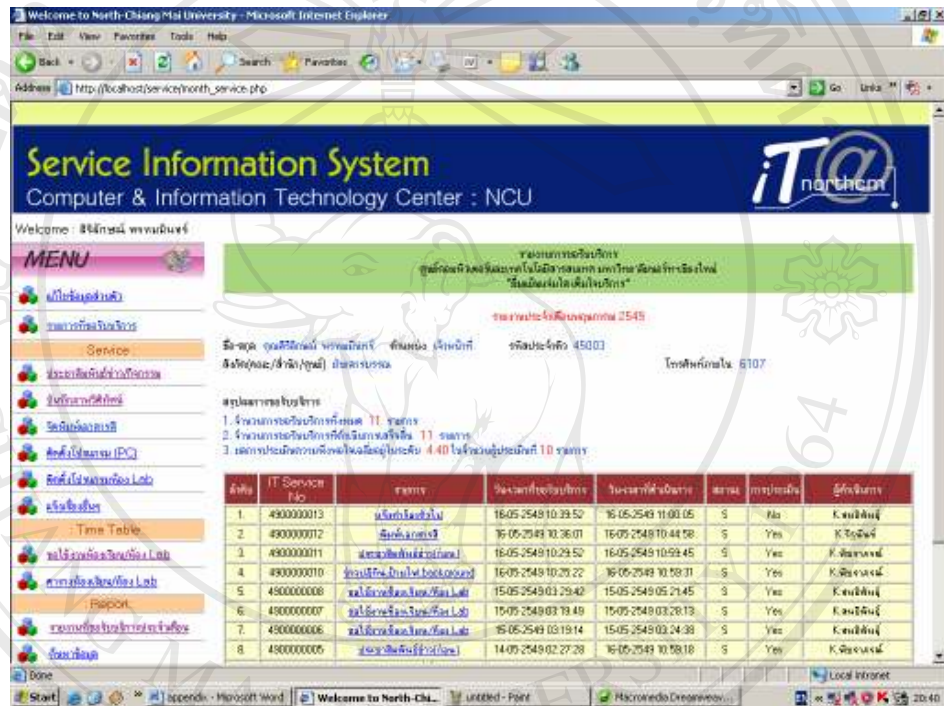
Welcome to North-Chiang Mai University - Microsoft Internet Explorer

File Edit View Favorites Tools Help

Back Search Favorites

Address http://localhost/service/month_service.php

Go Links

Service Information System

Computer & Information Technology Center : NCU

iT@ northcm

Welcome : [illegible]

MENU

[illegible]

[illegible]

Service

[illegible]

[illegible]

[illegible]

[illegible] (PC)

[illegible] Lab

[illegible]

Time Table

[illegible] Lab

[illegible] Lab

Report

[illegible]

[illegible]

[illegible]

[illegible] 2549

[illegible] 45003

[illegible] 6107

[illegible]

1. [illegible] 11 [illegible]

2. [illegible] 11 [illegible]

3. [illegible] 4.40 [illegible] 10 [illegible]

| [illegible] | IT Service No | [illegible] | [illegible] | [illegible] | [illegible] | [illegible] | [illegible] |
|---|---|---|---|---|---|---|---|
| 1. | 4900000013 | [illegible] | 16-05-2549 10:39:52 | 16-05-2549 11:00:05 | S | No | K.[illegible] |
| 2. | 4900000012 | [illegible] | 16-05-2549 10:36:01 | 16-05-2549 10:44:58 | S | Yes | K.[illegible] |
| 3. | 4900000011 | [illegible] | 16-05-2549 10:29:52 | 16-05-2549 10:59:45 | S | Yes | K.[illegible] |
| 4. | 4900000010 | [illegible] background | 16-05-2549 10:25:22 | 16-05-2549 10:59:31 | S | Yes | K.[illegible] |
| 5. | 4900000008 | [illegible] Lab | 15-05-2549 03:29:42 | 15-05-2549 05:21:45 | S | Yes | K.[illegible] |
| 6. | 4900000007 | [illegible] Lab | 15-05-2549 03:19:49 | 15-05-2549 03:28:13 | S | Yes | K.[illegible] |
| 7. | 4900000006 | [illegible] Lab | 15-05-2549 03:19:14 | 15-05-2549 03:24:38 | S | Yes | K.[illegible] |
| 8. | 4900000005 | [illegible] | 14-05-2549 02:27:28 | 16-05-2549 10:58:18 | S | Yes | K.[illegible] |

Done

Local intranet

Start | appendix - Microsoft Word | Welcome to North-Chi... | untitled - Paint | Macromedia Dreamweav... | 20:40